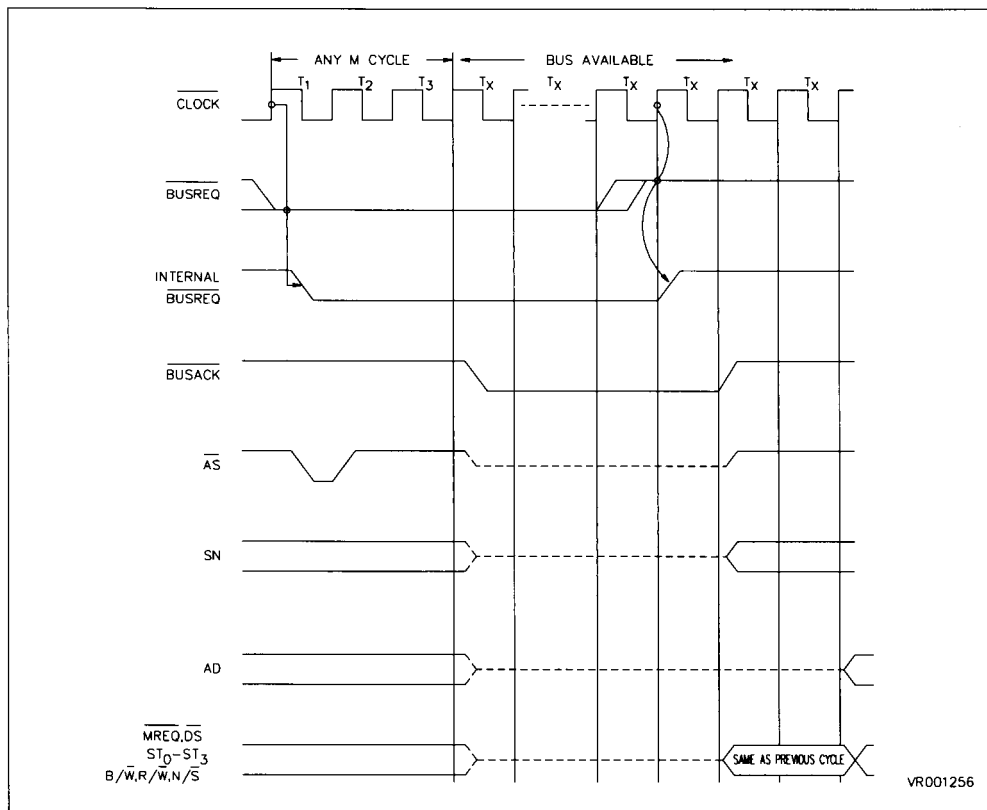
ANY M CYCLE
BUS AVAILABLE
$T_1$ $T_2$ $T_3$ $T_X$ $T_X$ $T_X$ $T_X$ $T_X$ $T_X$
$\overline{CLOCK}$
$\overline{BUSREQ}$
INTERNAL $\overline{BUSREQ}$
$\overline{BUSACK}$
$\overline{AS}$
SN
AD
$\overline{MREQ}, \overline{DS}$
$ST_0-ST_3$
$B/\overline{W}, R/\overline{W}, N/\overline{S}$
SAME AS PREVIOUS CYCLE
VR001256